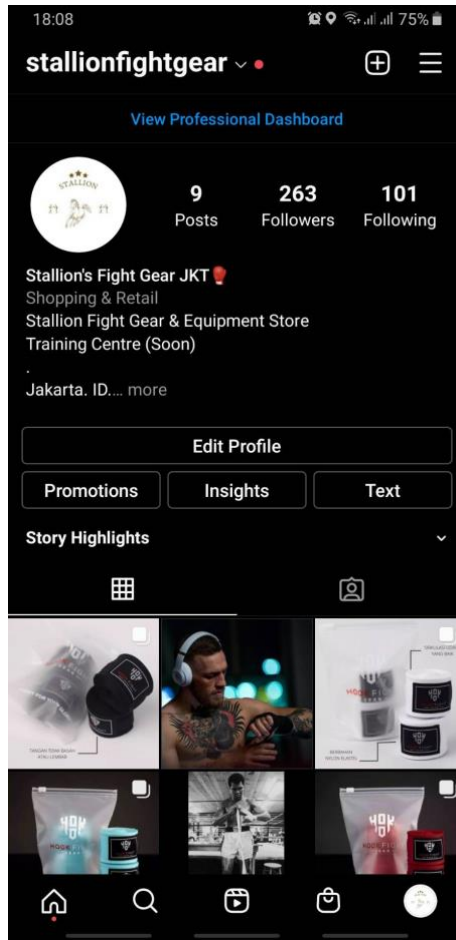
18:08 75%

stallionfightgear

View Professional Dashboard

STALLION

9 Posts
263 Followers
101 Following

Stallion's Fight Gear JKT🥊
Shopping & Retail
Stallion Fight Gear & Equipment Store
Training Centre (Soon)
.
Jakarta. ID.... more

Edit Profile

Promotions
Insights
Text

Story Highlights

TANGAN TEBAL BAGIAN ATAS LUMBER

TAMBAHAN KAIN YANG BAIK

BERBAHAN NYLON ELASTIS

HOOK

HOOK